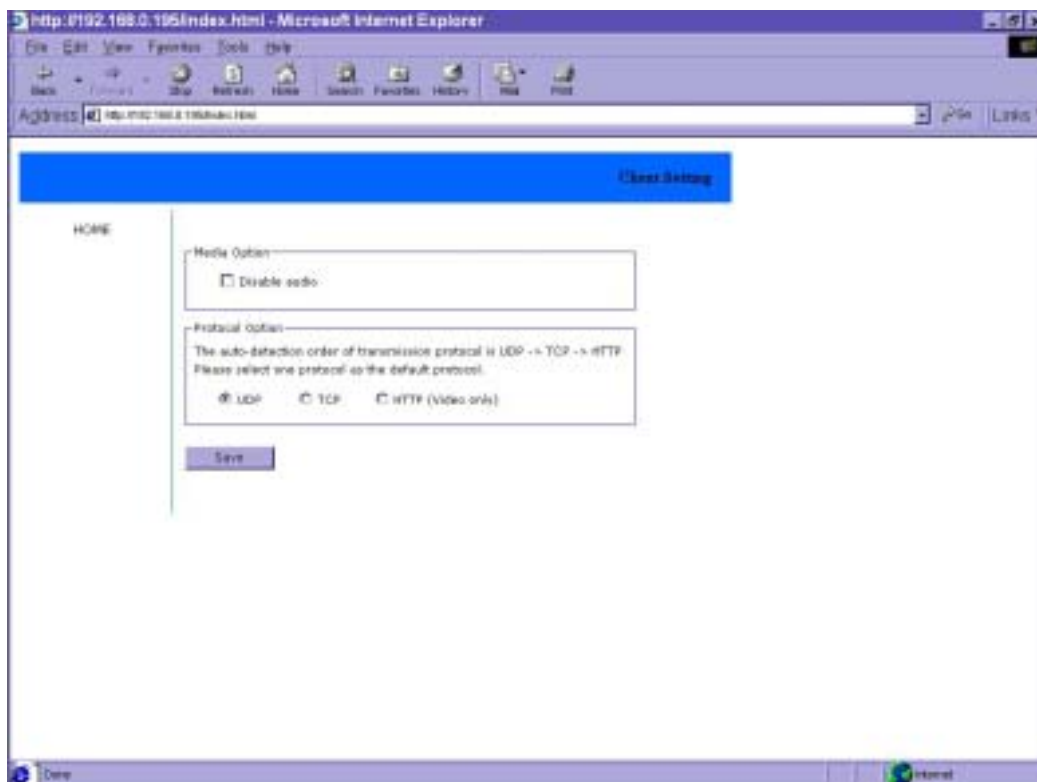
http://192.168.0.195/index.html - Microsoft Internet Explorer

File Edit View Favorites Tools Help

Back Forward Stop Refresh Home Search Favorites History Mail Print

Address http://192.168.0.195/index.html

Go Links

Client Setting

HOME

Media Option

Disable audio

Protocol Option

The auto-detection order of transmission protocol is UDP -> TCP -> HTTP
Please select one protocol as the default protocol.

UDP TCP HTTP (Video only)

Save

Done

Internet